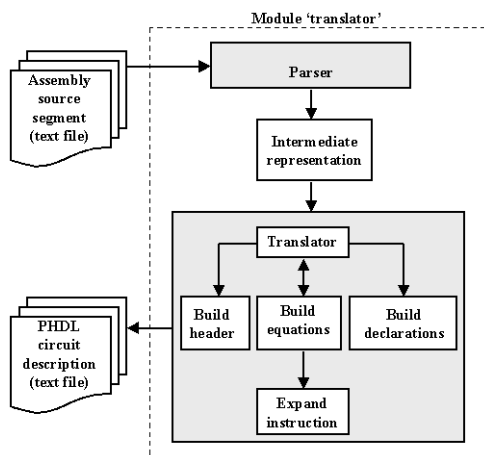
Module 'translator'

Assembly source segment (text file)

Parser

Intermediate representation

Translator

Build header

Build equations

Build declarations

Expand instruction

PHDL circuit description (text file)